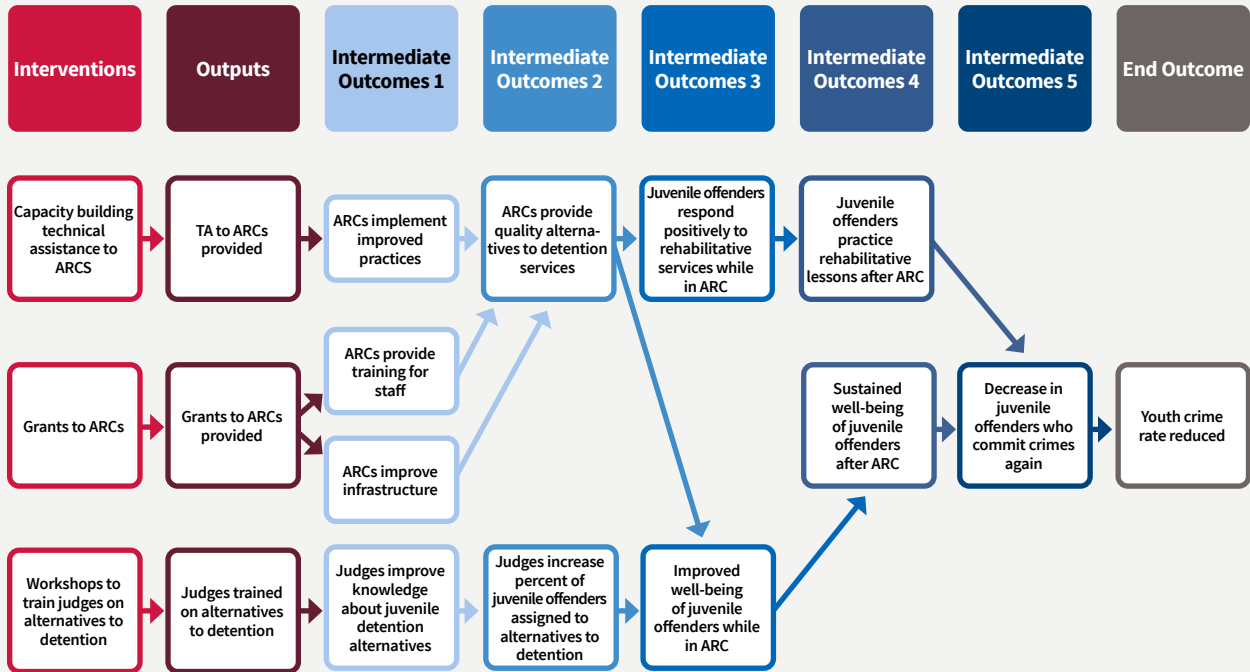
Interventions

Outputs

Intermediate Outcomes 1

Intermediate Outcomes 2

Intermediate Outcomes 3

Intermediate Outcomes 4

Intermediate Outcomes 5

End Outcome

Capacity building technical assistance to ARCS

TA to ARCs provided

ARCs implement improved practices

ARCs provide quality alternatives to detention services

Juvenile offenders respond positively to rehabilitative services while in ARC

Juvenile offenders practice rehabilitative lessons after ARC

Grants to ARCs

Grants to ARCs provided

ARCs provide training for staff

ARCs improve infrastructure

Sustained well-being of juvenile offenders after ARC

Decrease in juvenile offenders who commit crimes again

Youth crime rate reduced

Workshops to train judges on alternatives to detention

Judges trained on alternatives to detention

Judges improve knowledge about juvenile detention alternatives

Judges increase percent of juvenile offenders assigned to alternatives to detention

Improved well-being of juvenile offenders while in ARC